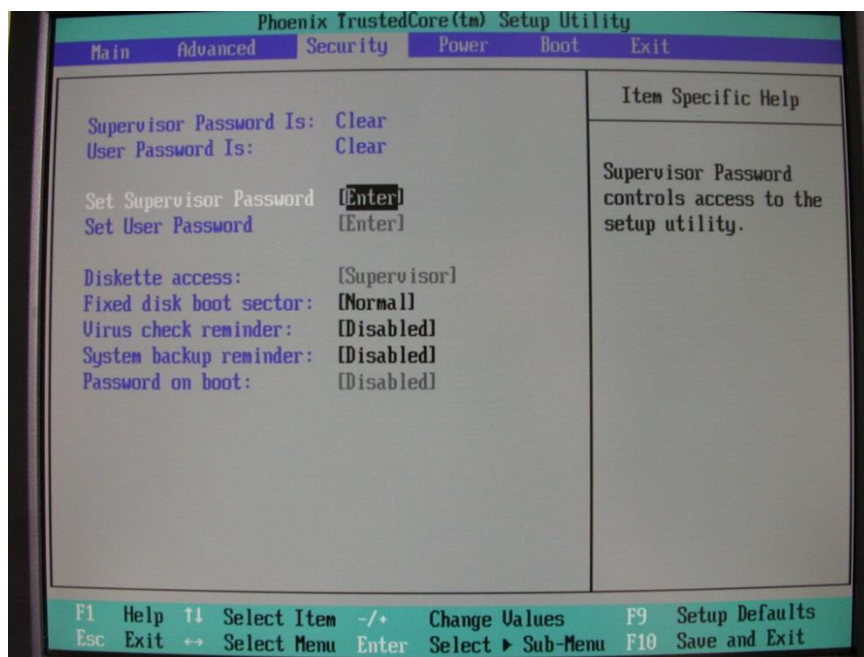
Phoenix TrustedCore(tm) Setup Utility

Main Advanced Security Power Boot Exit

Supervisor Password Is: Clear
User Password Is: Clear

Set Supervisor Password [Enter]
Set User Password [Enter]

Diskette access: [Supervisor]
Fixed disk boot sector: [Normal]
Virus check reminder: [Disabled]
System backup reminder: [Disabled]
Password on boot: [Disabled]

Item Specific Help

Supervisor Password controls access to the setup utility.

F1 Help ↑↓ Select Item -/+ Change Values F9 Setup Defaults
Esc Exit ↔ Select Menu Enter Select ▸ Sub-Menu F10 Save and Exit